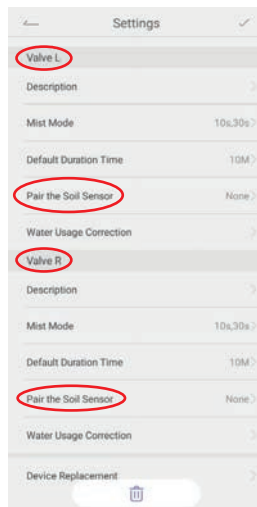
Settings

Valve L

Description

Mist Mode 10s,30s

Default Duration Time 10M

Pair the Soil Sensor None

Water Usage Correction

Valve R

Description

Mist Mode 10s,30s

Default Duration Time 10M

Pair the Soil Sensor None

Water Usage Correction

Device Replacement